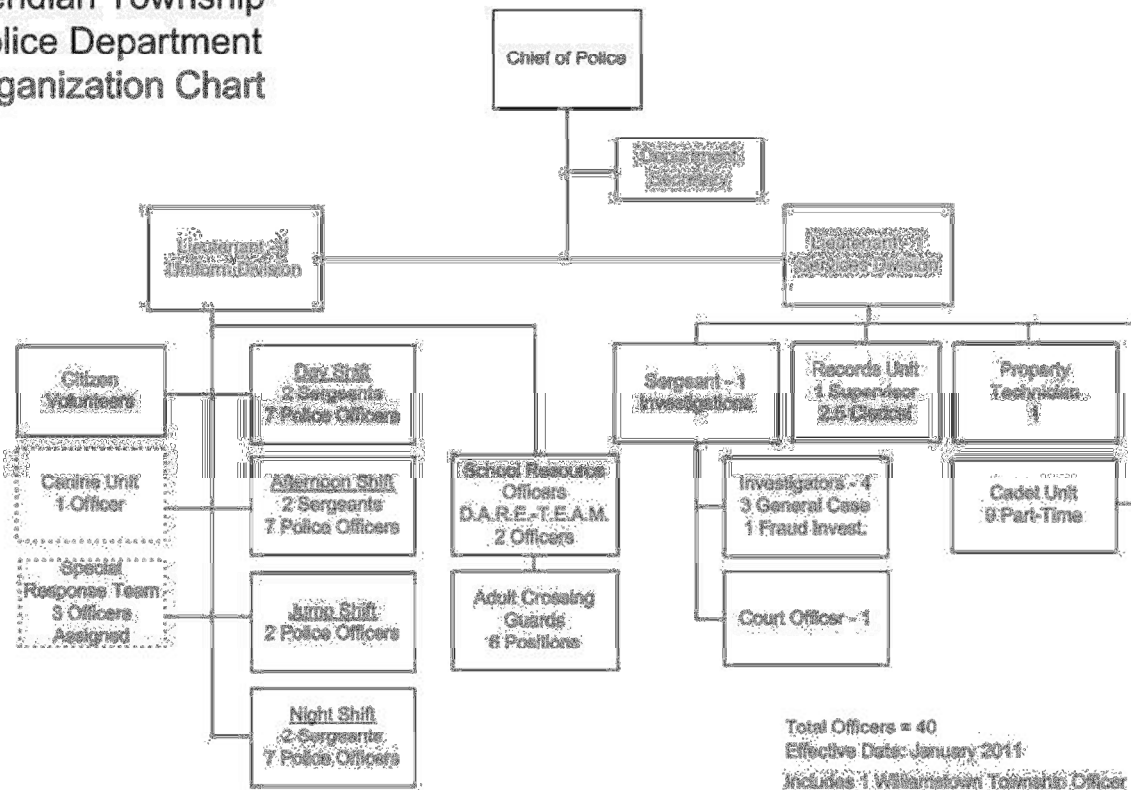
eridian Township
olice Department
ganization Chart

Chief of Police

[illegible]

Lieutenant - 1
Uniform Division

Lieutenant - 1
Services Division

Citizen Volunteers

Day Shift
2 Sergeants
7 Police Officers

Sergeant - 1
Investigations

Records Unit
1 Supervisor
2.5 Clerical

Property Technician
1

Canine Unit
1 Officer

Afternoon Shift
2 Sergeants
7 Police Officers

School Resource Officers
D.A.R.E.-T.E.A.M.
2 Officers

Investigators - 4
3 General Case
1 Fraud Invest.

Cadet Unit
9 Part-Time

Special Response Team
3 Officers Assigned

Jump Shift
2 Police Officers

Adult Crossing Guards
6 Positions

Court Officer - 1

Night Shift
2 Sergeants
7 Police Officers

Total Officers = 40
Effective Date: January 2011
Includes 1 Williamstown Township Officer